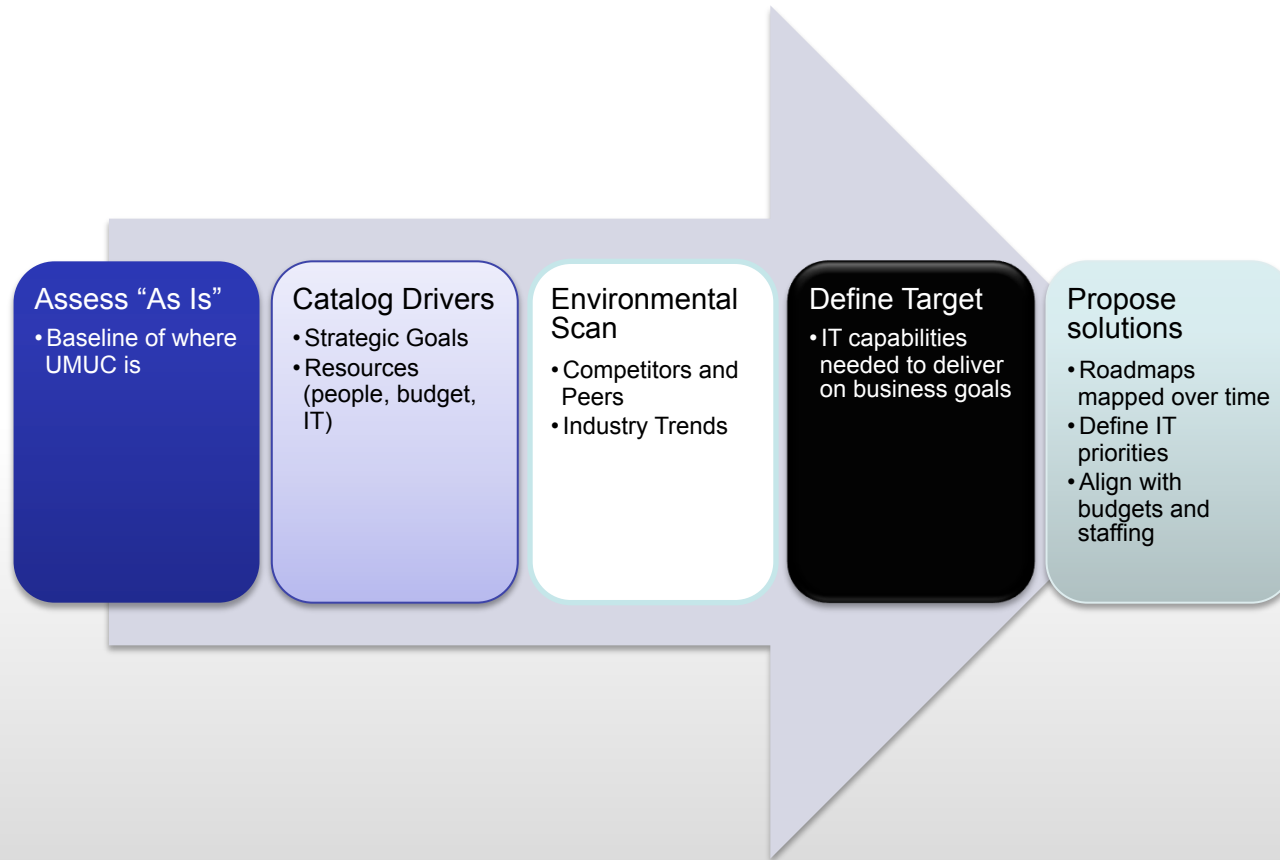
Assess “As Is”
• Baseline of where UMUC is

Catalog Drivers
• Strategic Goals
• Resources (people, budget, IT)

Environmental Scan
• Competitors and Peers
• Industry Trends

Define Target
• IT capabilities needed to deliver on business goals

Propose solutions
• Roadmaps mapped over time
• Define IT priorities
• Align with budgets and staffing